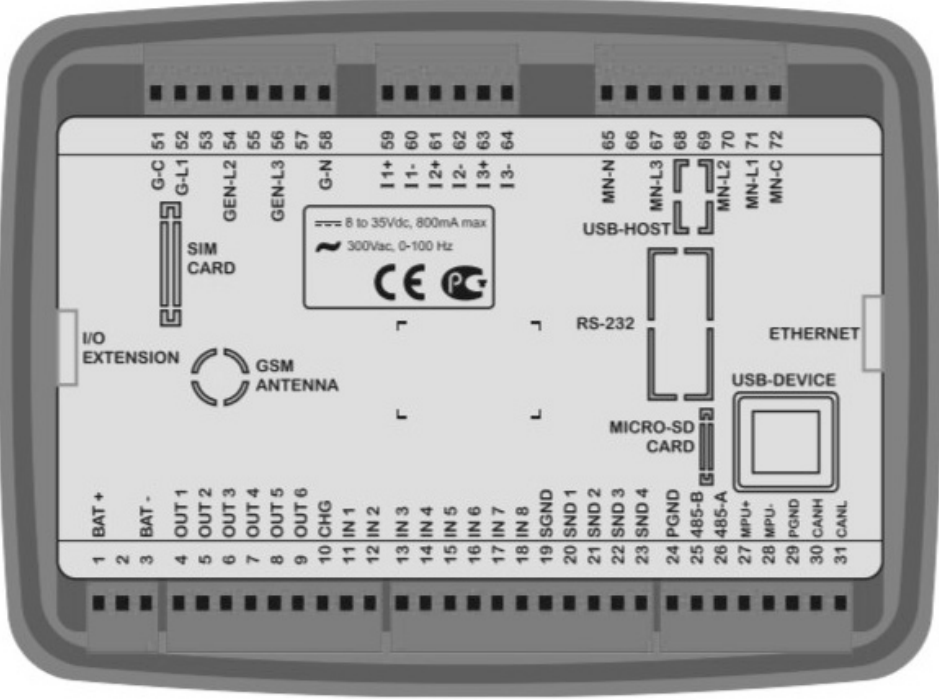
51 G-C
52 G-L1
53
54 GEN-L2
55
56 GEN-L3
57
58 G-N

59 I1+
60 I1-
61 I2+
62 I2-
63 I3+
64 I3-

65 MN-N
66
67 MN-L3
68
69
70 MN-L2
71 MN-L1
72 MN-C

SIM CARD

8 to 35Vdc, 800mA max
300Vac, 0-100 Hz
CE

USB-HOST

RS-232

I/O EXTENSION

GSM ANTENNA

ETHERNET

USB-DEVICE

MICRO-SD CARD

1 BAT +
2
3 BAT -
4 OUT 1
5 OUT 2
6 OUT 3
7 OUT 4
8 OUT 5
9 OUT 6
10 CHG
11 IN 1
12 IN 2
13 IN 3
14 IN 4
15 IN 5
16 IN 6
17 IN 7
18 IN 8
19 SGND
20 SND 1
21 SND 2
22 SND 3
23 SND 4
24 PGND
25 485-B
26 485-A
27 MPU+
28 MPU-
29 PGND
30 CANH
31 CANL